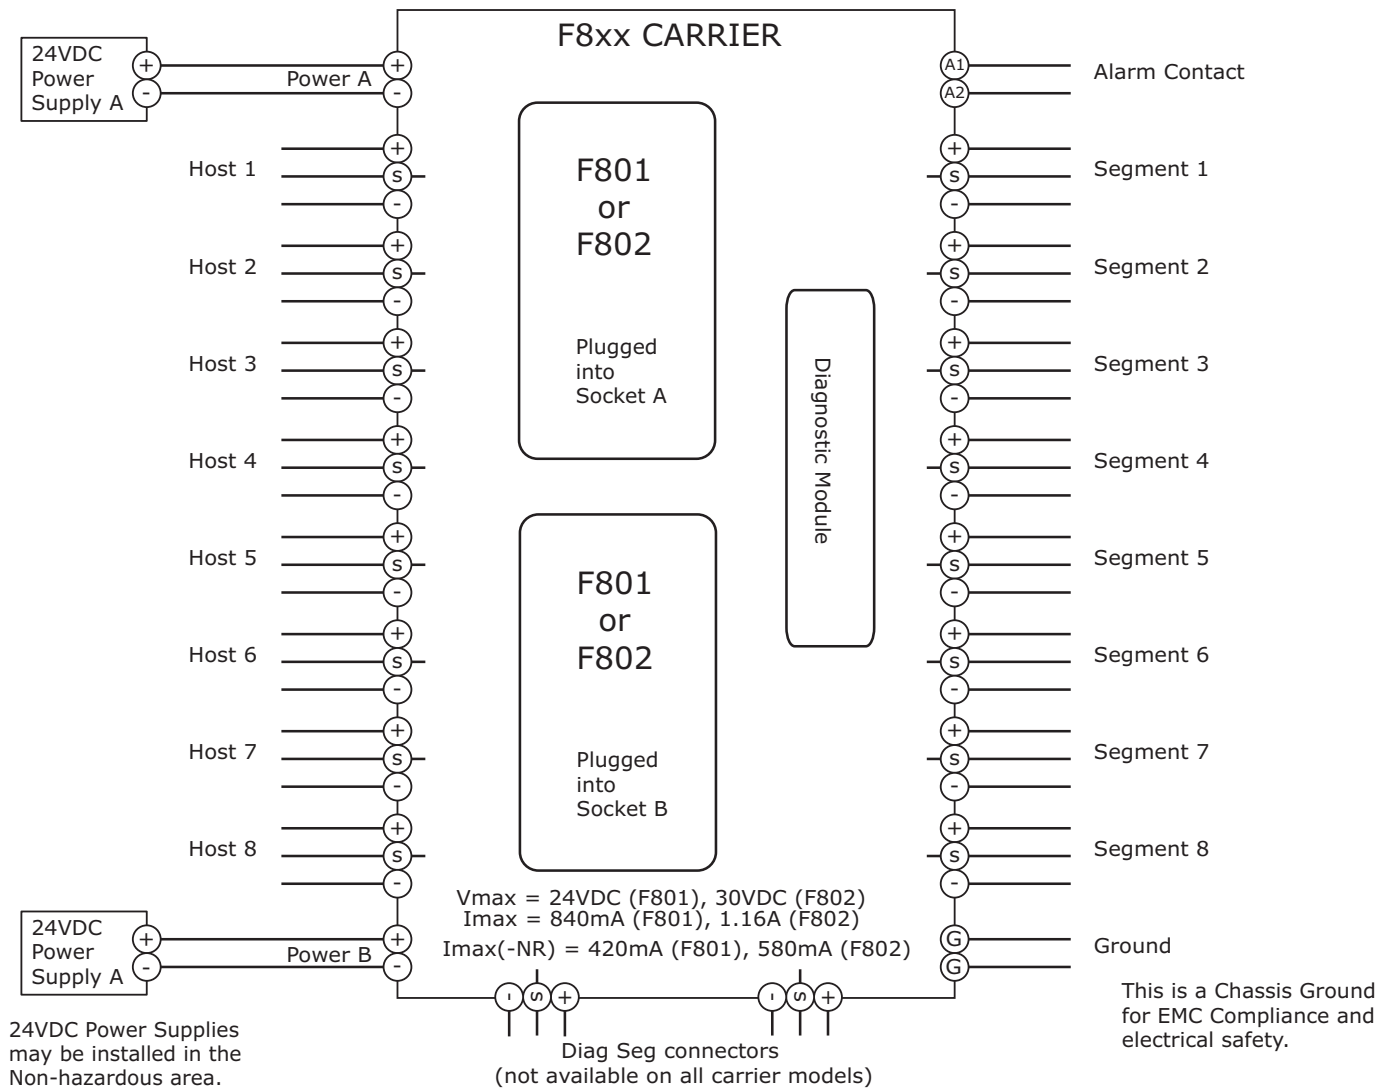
F8xx CARRIER

24VDC Power Supply A
+
-
Power A
+
-

A1
A2
Alarm Contact

Host 1
+
S
-
Host 2
+
S
-
Host 3
+
S
-
Host 4
+
S
-
Host 5
+
S
-
Host 6
+
S
-
Host 7
+
S
-
Host 8
+
S
-

F801
or
F802

Plugged into Socket A

F801
or
F802

Plugged into Socket B

Diagnostic Module

Segment 1
+
S
-
Segment 2
+
S
-
Segment 3
+
S
-
Segment 4
+
S
-
Segment 5
+
S
-
Segment 6
+
S
-
Segment 7
+
S
-
Segment 8
+
S
-

Vmax = 24VDC (F801), 30VDC (F802)
Imax = 840mA (F801), 1.16A (F802)
Imax(-NR) = 420mA (F801), 580mA (F802)

24VDC Power Supply A
+
-
Power B
+
-

G
G
Ground

This is a Chassis Ground for EMC Compliance and electrical safety.

- S +
- S +

24VDC Power Supplies may be installed in the Non-hazardous area.

Diag Seg connectors
(not available on all carrier models)